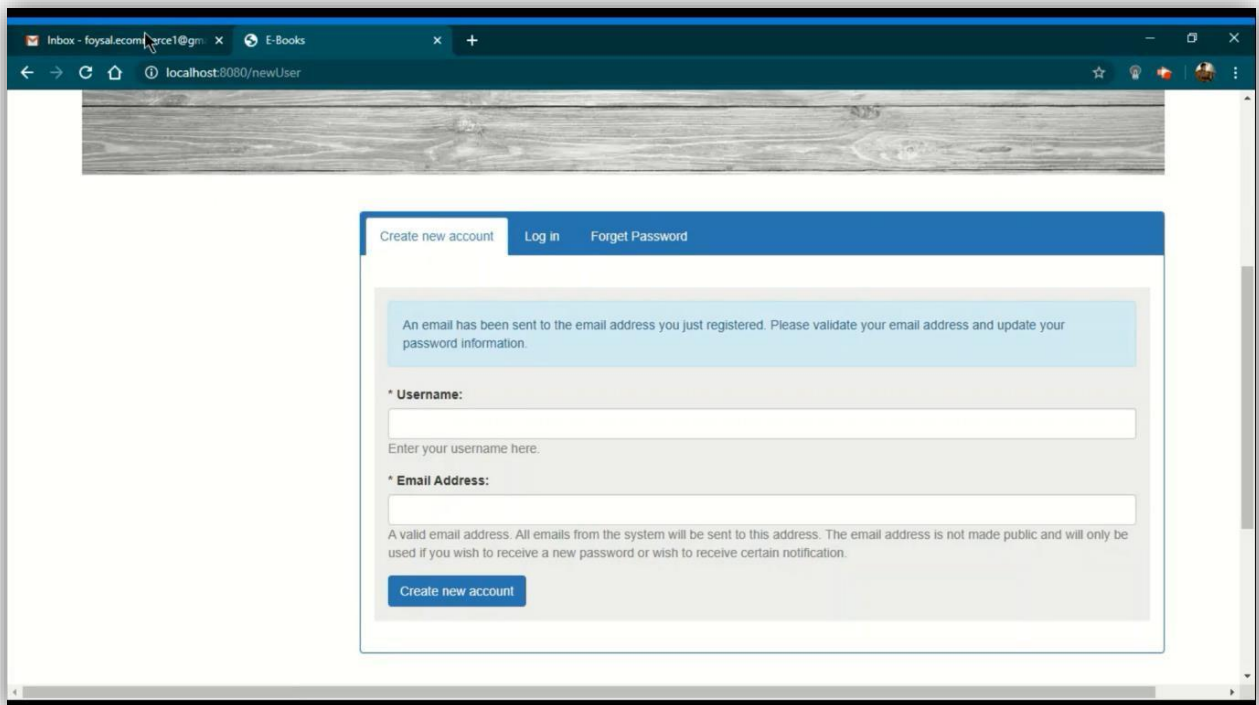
Inbox - foysal.ecom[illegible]rce1@gm ×
E-Books ×
+

localhost:8080/newUser

Create new account
Log in
Forget Password

An email has been sent to the email address you just registered. Please validate your email address and update your password information.

* Username:

Enter your username here.

* Email Address:

A valid email address. All emails from the system will be sent to this address. The email address is not made public and will only be used if you wish to receive a new password or wish to receive certain notification.

Create new account